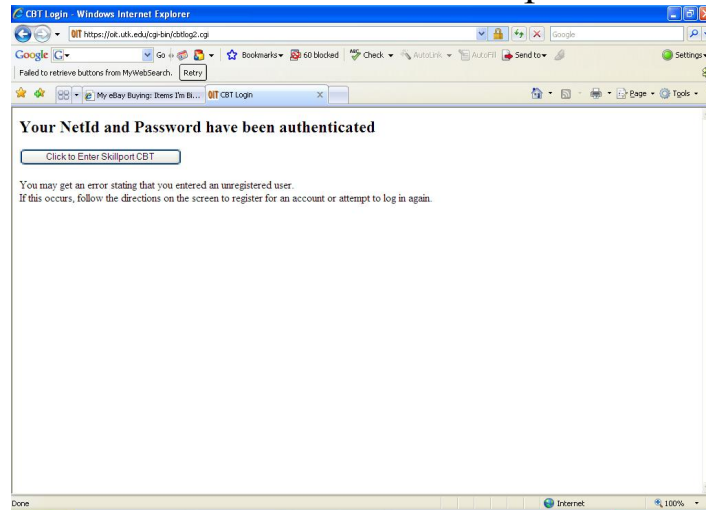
CBT Login - Windows Internet Explorer

OIT https://oit.utk.edu/cgi-bin/cbtlog2.cgi

Google

Google G Go Bookmarks 60 blocked Check AutoLink AutoFill Send to Settings

Failed to retrieve buttons from MyWebSearch. Retry

My eBay Buying: Items I'm Bi... OIT CBT Login

Page Tools

# Your NetId and Password have been authenticated

Click to Enter Skillport CBT

You may get an error stating that you entered an unregistered user.
If this occurs, follow the directions on the screen to register for an account or attempt to log in again.

Done Internet 100%